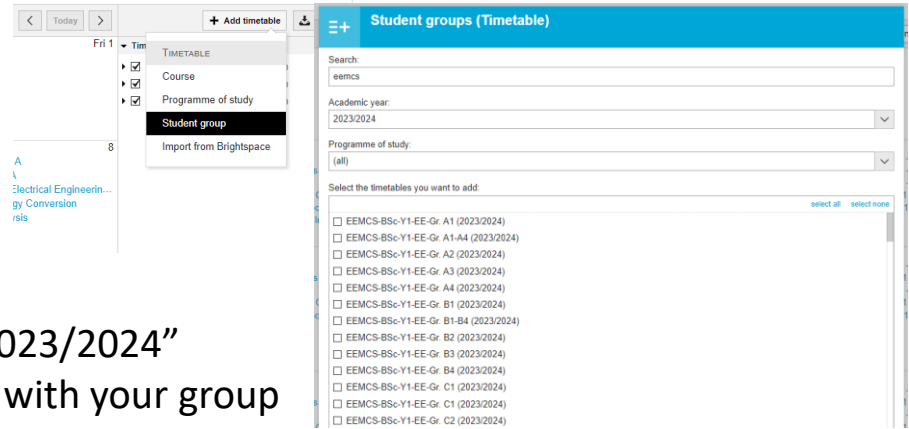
< Today >

Fri 1

Tim

8

A

\

Electrical Engineerin...

gy Conversion

ysis

+ Add timetable

TIMETABLE

Course

Programme of study

Student group

Import from Brightspace

023/2024”

with your group

Student groups (Timetable)

Search:

eemcs

Academic year:

2023/2024

Programme of study:

(all)

Select the timetables you want to add:

select all select none

EEMCS-BSc-Y1-EE-Gr. A1 (2023/2024)

EEMCS-BSc-Y1-EE-Gr. A1-A4 (2023/2024)

EEMCS-BSc-Y1-EE-Gr. A2 (2023/2024)

EEMCS-BSc-Y1-EE-Gr. A3 (2023/2024)

EEMCS-BSc-Y1-EE-Gr. A4 (2023/2024)

EEMCS-BSc-Y1-EE-Gr. B1 (2023/2024)

EEMCS-BSc-Y1-EE-Gr. B1-B4 (2023/2024)

EEMCS-BSc-Y1-EE-Gr. B2 (2023/2024)

EEMCS-BSc-Y1-EE-Gr. B3 (2023/2024)

EEMCS-BSc-Y1-EE-Gr. B4 (2023/2024)

EEMCS-BSc-Y1-EE-Gr. C1 (2023/2024)

EEMCS-BSc-Y1-EE-Gr. C1 (2023/2024)

EEMCS-BSc-Y1-EE-Gr. C2 (2023/2024)